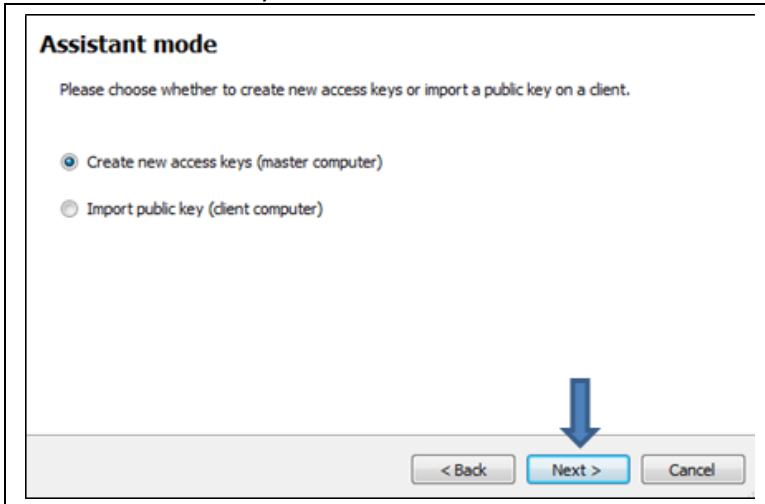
Assistant mode

Please choose whether to create new access keys or import a public key on a client.

Create new access keys (master computer)

Import public key (client computer)

< Back

Next >

Cancel